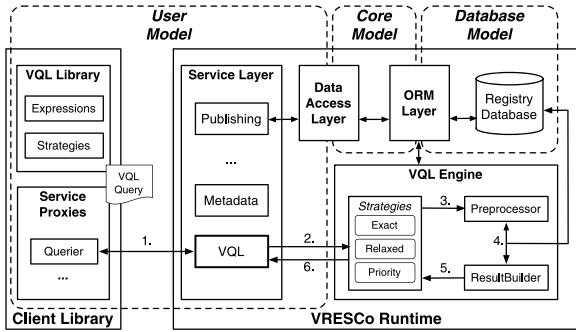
User Model

Core Model

Database Model

VQL Library

Expressions

Strategies

VQL Query

Service Proxies

Querier

...

Client Library

Service Layer

Publishing

...

Metadata

VQL

Data Access Layer

ORM Layer

Registry Database

VQL Engine

Strategies

Exact

Relaxed

Priority

Preprocessor

ResultBuilder

1.

2.

3.

4.

5.

6.

VRESCo Runtime